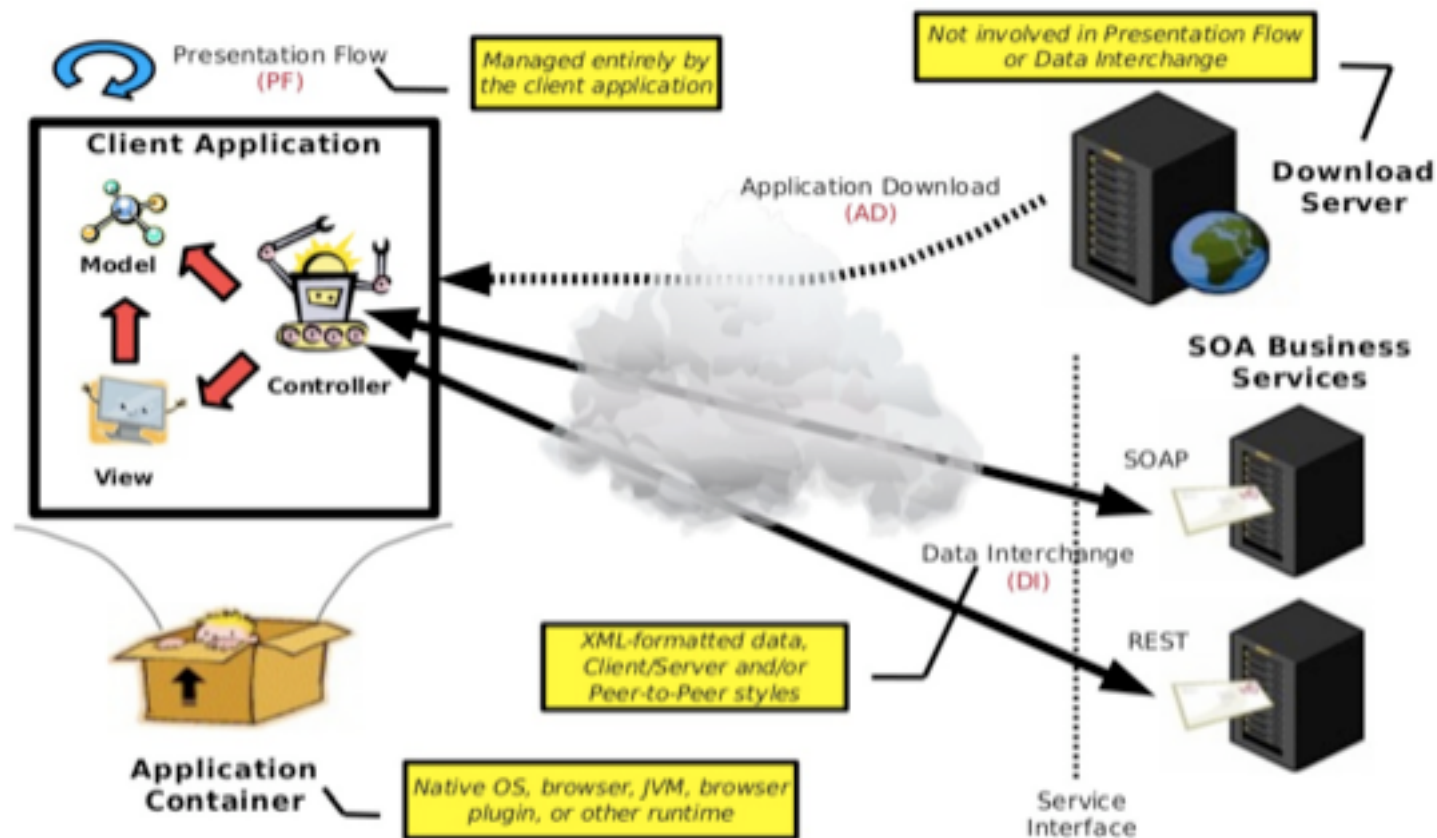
Presentation Flow
(PF)

Managed entirely by the client application

Not involved in Presentation Flow or Data Interchange

Client Application

Model

Controller

View

Application Download
(AD)

Download Server

SOA Business Services

SOAP

REST

Data Interchange
(DI)

XML-formatted data, Client/Server and/or Peer-to-Peer styles

Application Container

Native OS, browser, JVM, browser plugin, or other runtime

Service Interface